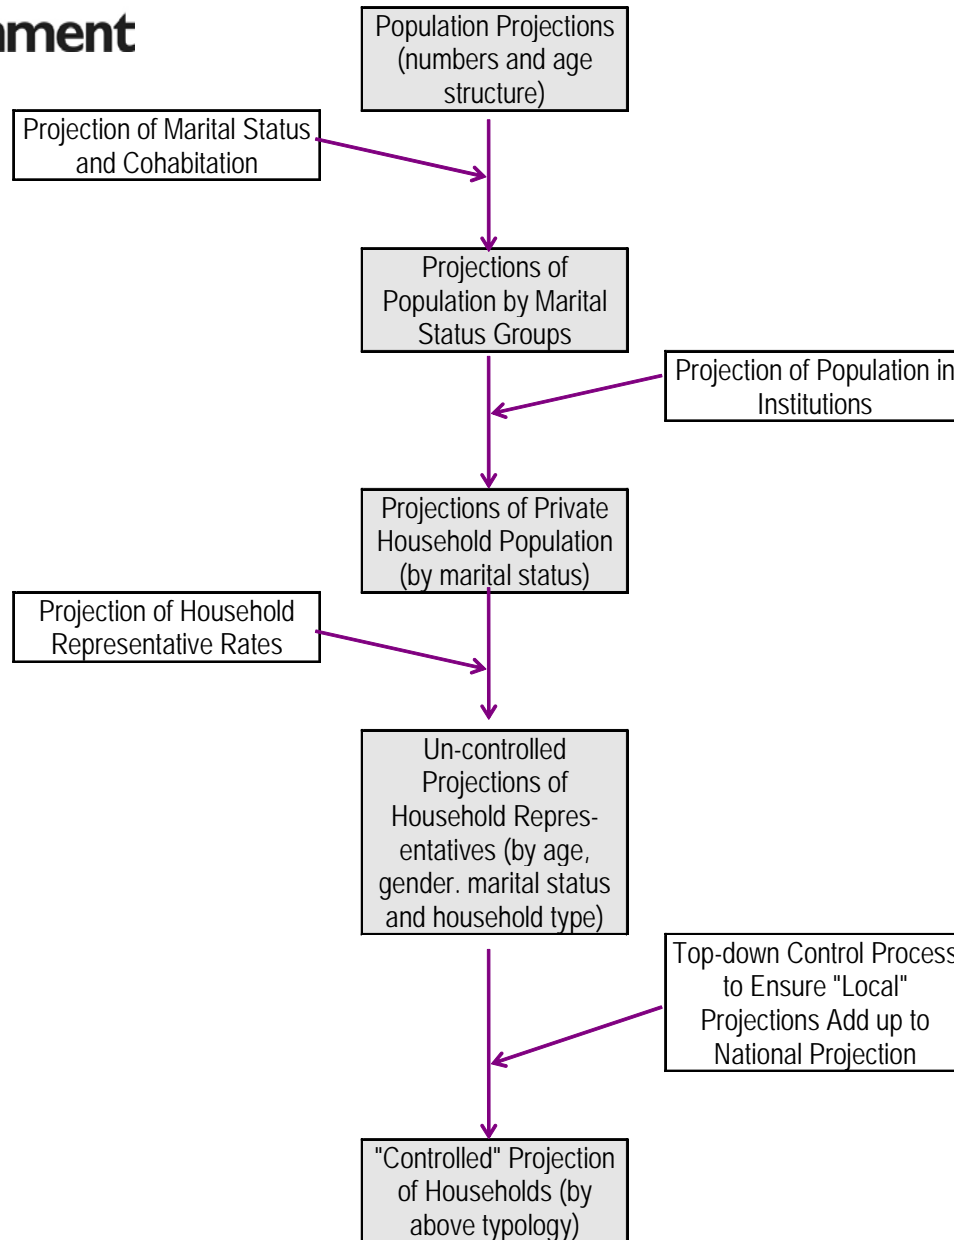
ment

Population Projections (numbers and age structure)

Projection of Marital Status and Cohabitation

Projections of Population by Marital Status Groups

Projection of Population in Institutions

Projections of Private Household Population (by marital status)

Projection of Household Representative Rates

Un-controlled Projections of Household Representatives (by age, gender. marital status and household type)

Top-down Control Process to Ensure "Local" Projections Add up to National Projection

"Controlled" Projection of Households (by above typology)